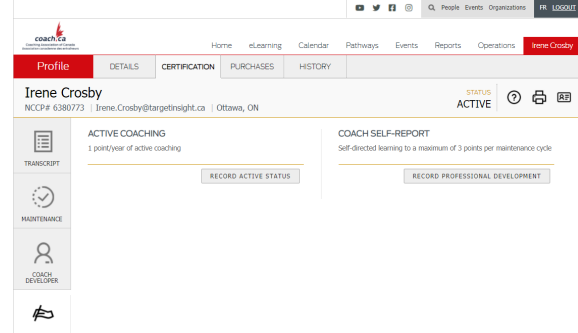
People Events Organizations FR LOGOUT

coach.ca
Coaching Association of Canada
Association canadienne des entraîneurs

Home eLearning Calendar Pathways Events Reports Operations Irene Crosby

Profile DETAILS CERTIFICATION PURCHASES HISTORY

Irene Crosby
NCCP# 6380773 | Irene.Crosby@targetinsight.ca | Ottawa, ON

STATUS
ACTIVE

TRANSCRIPT

MAINTENANCE

COACH DEVELOPER

ACTIVE COACHING
1 point/year of active coaching

RECORD ACTIVE STATUS

COACH SELF-REPORT
Self-directed learning to a maximum of 3 points per maintenance cycle

RECORD PROFESSIONAL DEVELOPMENT